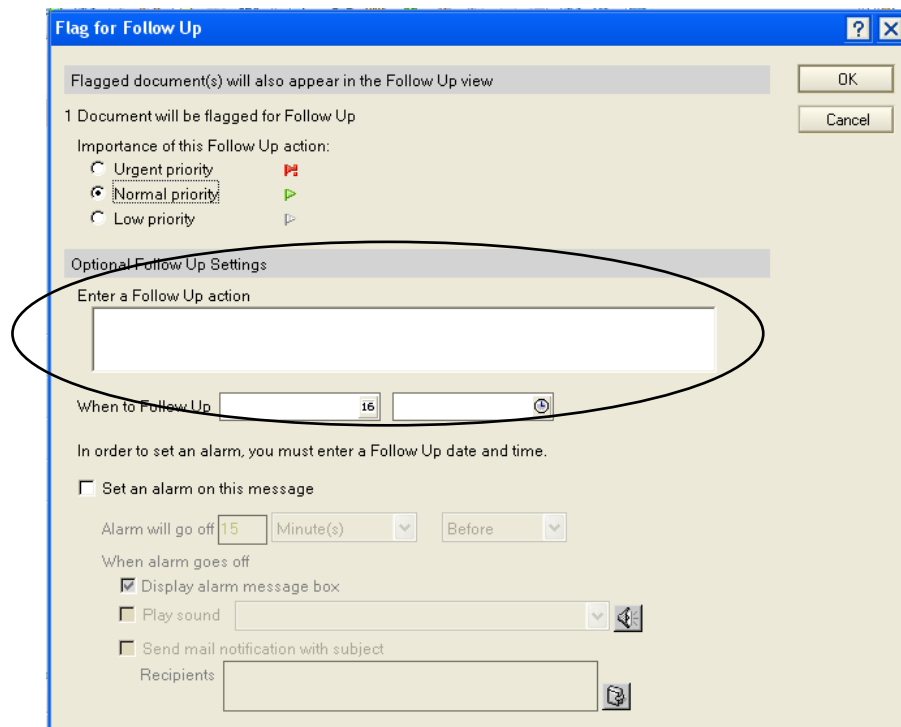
Flag for Follow Up

?

Flagged document(s) will also appear in the Follow Up view

OK

Cancel

1 Document will be flagged for Follow Up

Importance of this Follow Up action:

Urgent priority

Normal priority

Low priority

Optional Follow Up Settings

Enter a Follow Up action

When to Follow Up

16

In order to set an alarm, you must enter a Follow Up date and time.

Set an alarm on this message

Alarm will go off 15 Minute(s) Before

When alarm goes off

Display alarm message box

Play sound

Send mail notification with subject

Recipients